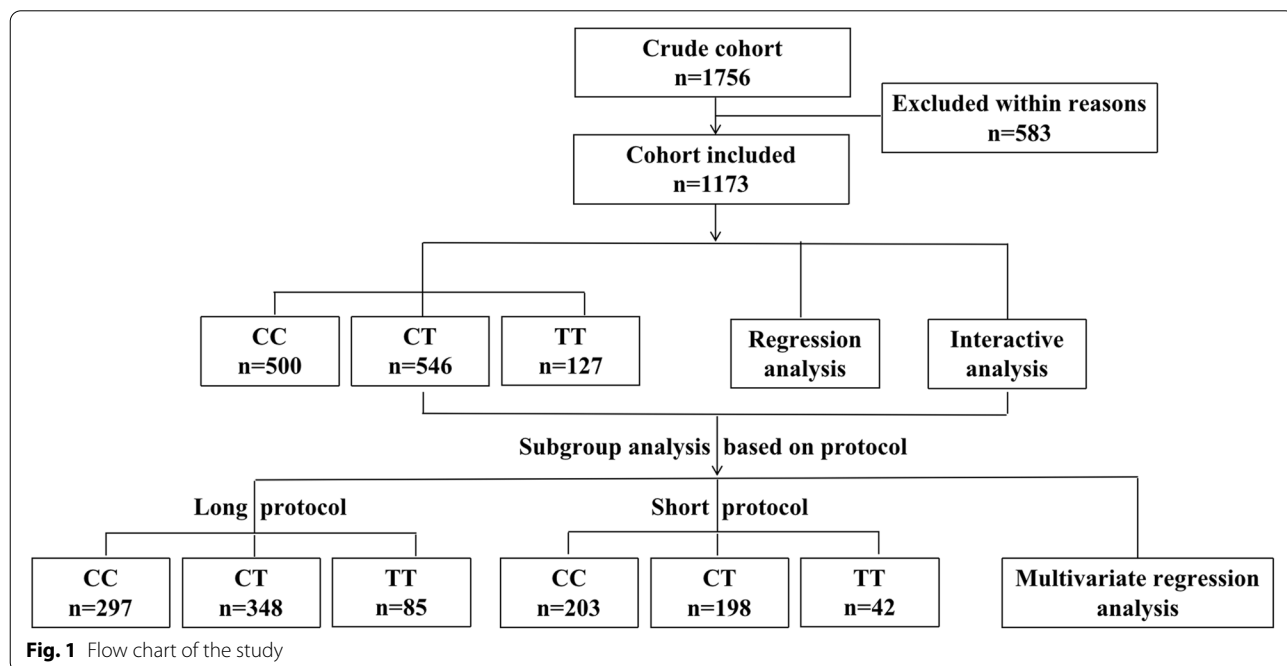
Crude cohort
n=1756

Excluded within reasons
n=583

Cohort included
n=1173

CC
n=500

CT
n=546

TT
n=127

Regression analysis

Interactive analysis

Subgroup analysis based on protocol

Long protocol

Short protocol

CC
n=297

CT
n=348

TT
n=85

CC
n=203

CT
n=198

TT
n=42

Multivariate regression analysis

Fig. 1 Flow chart of the study